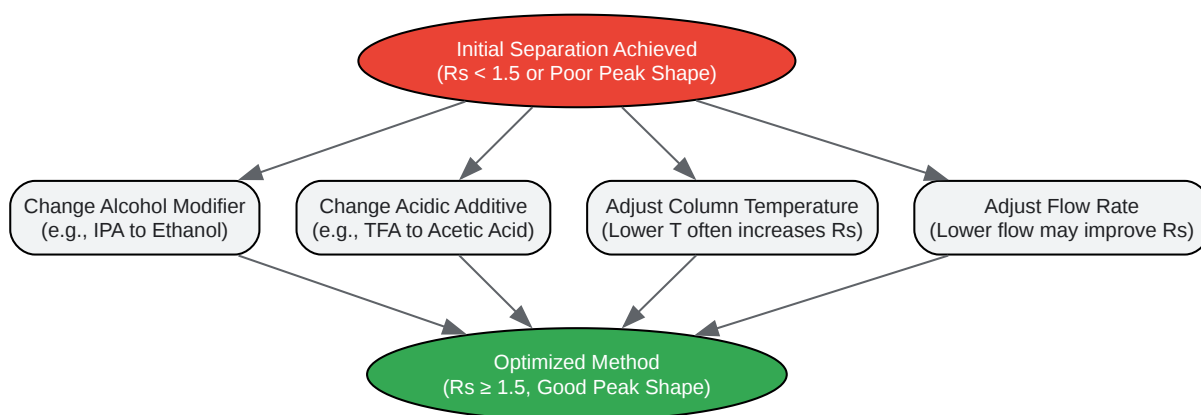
Initial Separation Achieved
(Rs < 1.5 or Poor Peak Shape)

Change Alcohol Modifier
(e.g., IPA to Ethanol)

Change Acidic Additive
(e.g., TFA to Acetic Acid)

Adjust Column Temperature
(Lower T often increases Rs)

Adjust Flow Rate
(Lower flow may improve Rs)

Optimized Method
(Rs ≥ 1.5, Good Peak Shape)